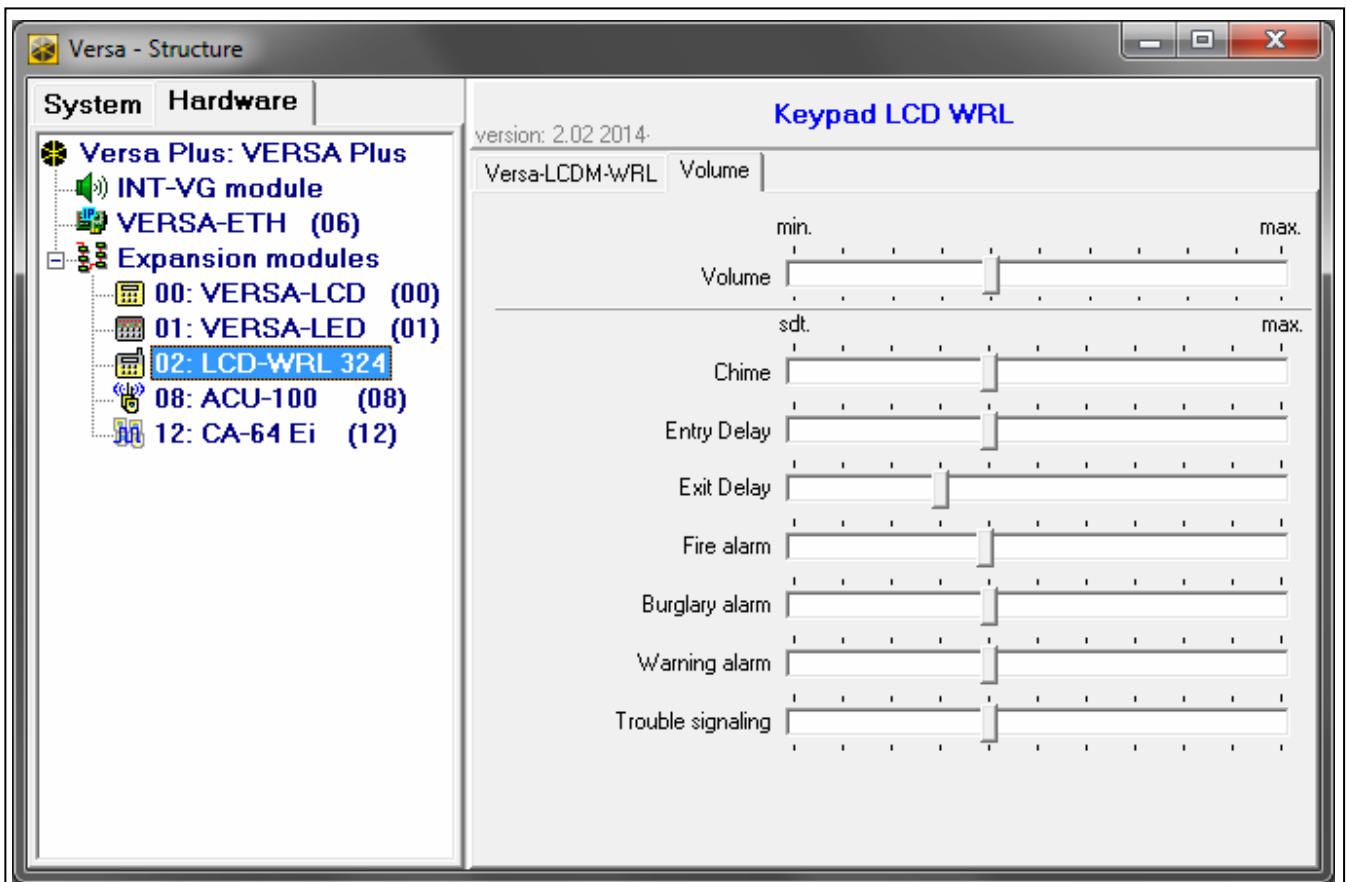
Versa - Structure

System Hardware

Versa Plus: VERSA Plus
INT-VG module
VERSA-ETH (06)
Expansion modules
00: VERSA-LCD (00)
01: VERSA-LED (01)
02: LCD-WRL 324
08: ACU-100 (08)
12: CA-64 Ei (12)

version: 2.02 2014-
Keypad LCD WRL

Versa-LCDM-WRL Volume

min. max.
Volume

sdt. max.
Chime
Entry Delay
Exit Delay
Fire alarm
Burglary alarm
Warning alarm
Trouble signaling